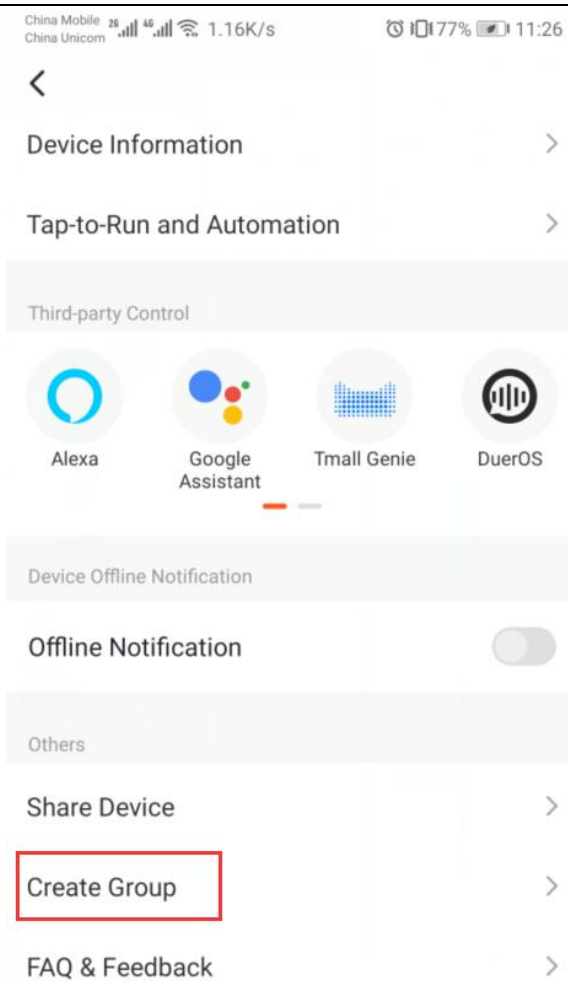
China Mobile China Unicom 2G 4G 1.16K/s 77% 11:26

<

Device Information >

Tap-to-Run and Automation >

Third-party Control

Alexa

Google Assistant

Tmall Genie

DuerOS

Device Offline Notification

Offline Notification

Others

Share Device >

Create Group >

FAQ & Feedback >